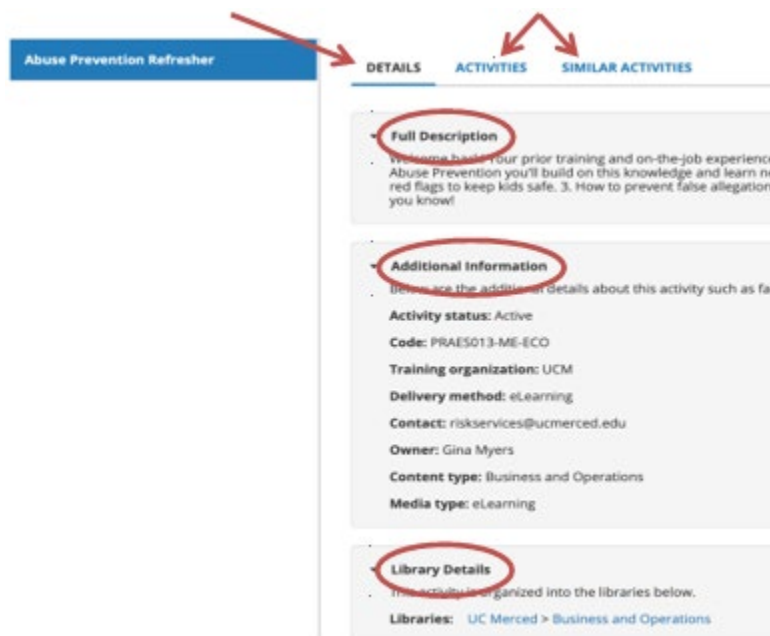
Abuse Prevention Refresher

DETAILS ACTIVITIES SIMILAR ACTIVITIES

Full Description

Welcome back! Your prior training and on-the-job experience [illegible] Abuse Prevention you'll build on this knowledge and learn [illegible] red flags to keep kids safe. 3. How to prevent false allegation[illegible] you know!

Additional Information

Below are the additional details about this activity such as fa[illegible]

Activity status: Active

Code: PRAES013-ME-ECO

Training organization: UCM

Delivery method: eLearning

Contact: riskservices@ucmerced.edu

Owner: Gina Myers

Content type: Business and Operations

Media type: eLearning

Library Details

This activity is organized into the libraries below.

Libraries: UC Merced > Business and Operations